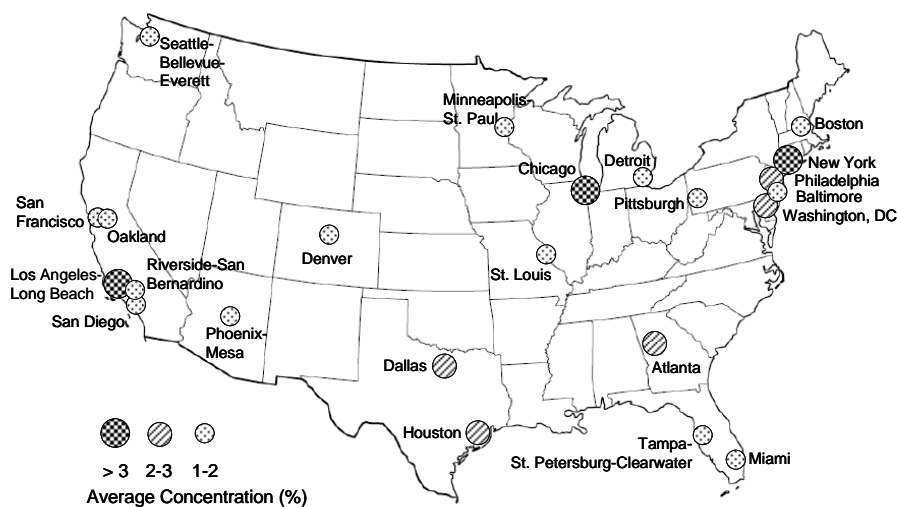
Seattle-Bellevue-Everett

Minneapolis-St. Paul

Boston

New York

Chicago

Detroit

Philadelphia

Baltimore

Pittsburgh

Washington, DC

San Francisco

Oakland

Denver

Los Angeles-Long Beach

Riverside-San Bernardino

St. Louis

San Diego

Phoenix-Mesa

Dallas

Atlanta

Houston

Tampa-St. Petersburg-Clearwater

Miami

> 3 2-3 1-2

Average Concentration (%)